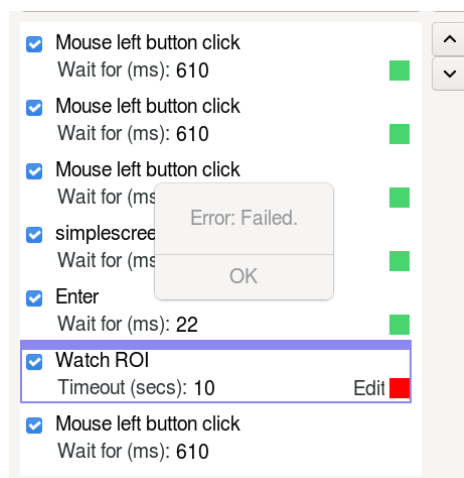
Mouse left button click
Wait for (ms): 610

Mouse left button click
Wait for (ms): 610

Mouse left button click
Wait for (ms

simplescree
Wait for (ms

Error: Failed.

OK

Enter
Wait for (ms): 22

Watch ROI
Timeout (secs): 10
Edit

Mouse left button click
Wait for (ms): 610